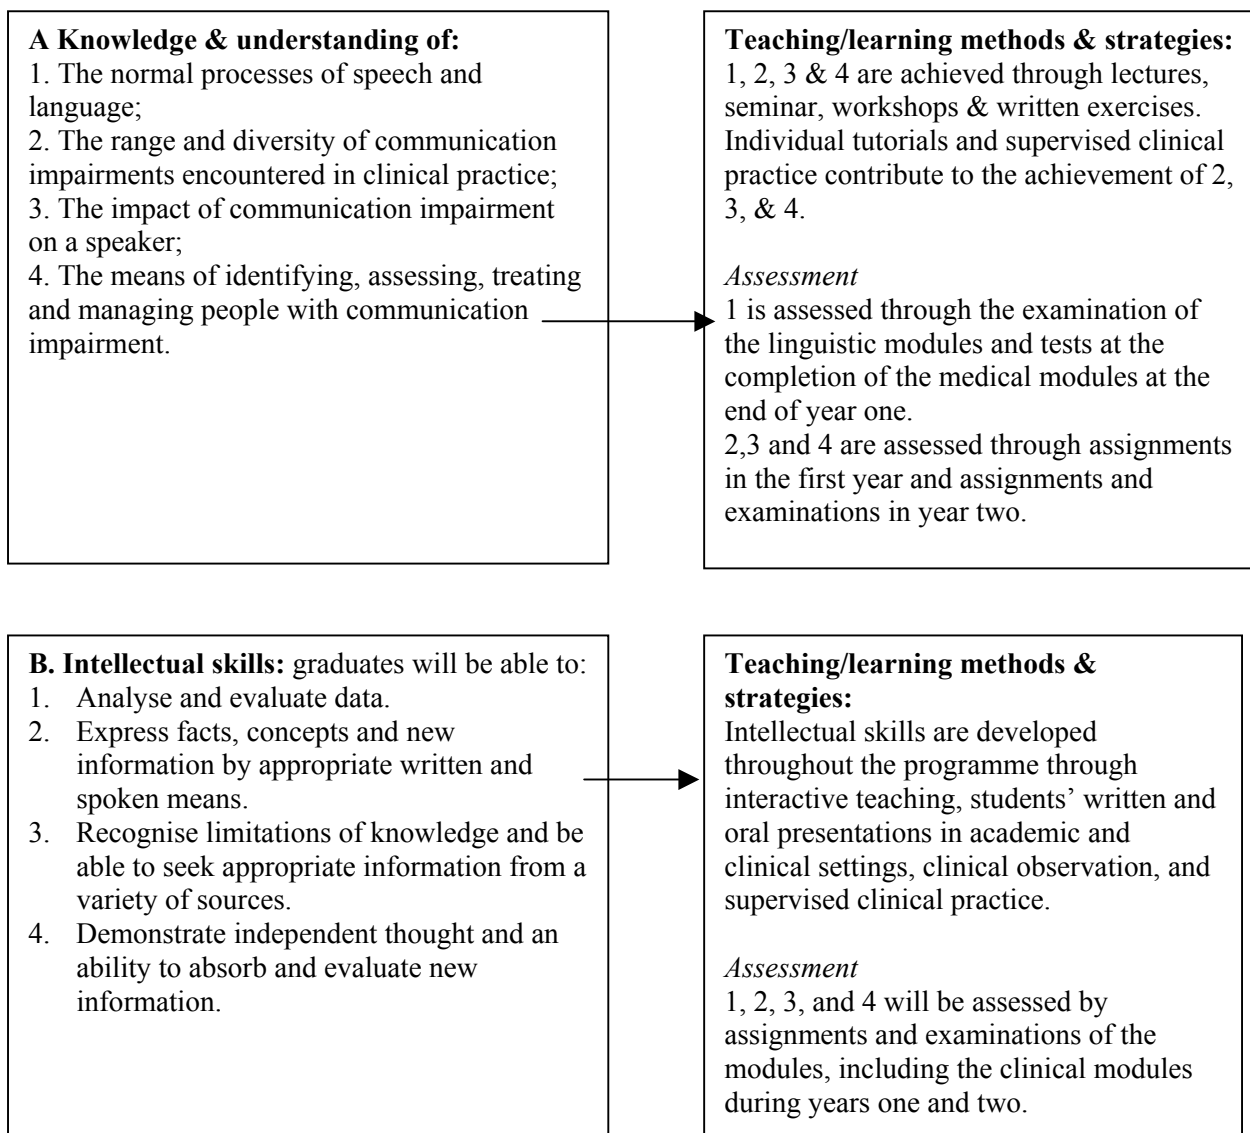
**A Knowledge & understanding of:**
1. The normal processes of speech and language;
2. The range and diversity of communication impairments encountered in clinical practice;
3. The impact of communication impairment on a speaker;
4. The means of identifying, assessing, treating and managing people with communication impairment.

**Teaching/learning methods & strategies:**
1, 2, 3 & 4 are achieved through lectures, seminar, workshops & written exercises. Individual tutorials and supervised clinical practice contribute to the achievement of 2, 3, & 4.

*Assessment*
1 is assessed through the examination of the linguistic modules and tests at the completion of the medical modules at the end of year one.
2,3 and 4 are assessed through assignments in the first year and assignments and examinations in year two.

**B. Intellectual skills:** graduates will be able to:
1. Analyse and evaluate data.
2. Express facts, concepts and new information by appropriate written and spoken means.
3. Recognise limitations of knowledge and be able to seek appropriate information from a variety of sources.
4. Demonstrate independent thought and an ability to absorb and evaluate new information.

**Teaching/learning methods & strategies:**
Intellectual skills are developed throughout the programme through interactive teaching, students' written and oral presentations in academic and clinical settings, clinical observation, and supervised clinical practice.

*Assessment*
1, 2, 3, and 4 will be assessed by assignments and examinations of the modules, including the clinical modules during years one and two.